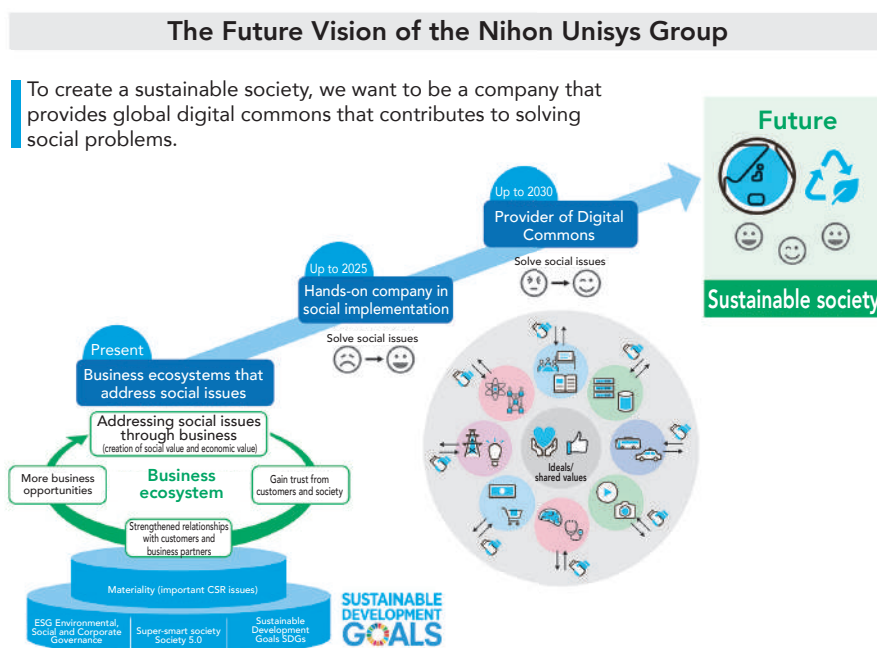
The Future Vision of the Nihon Unisys Group

To create a sustainable society, we want to be a company that provides global digital commons that contributes to solving social problems.

Future

Sustainable society

Up to 2030

Provider of Digital Commons

Solve social issues

Up to 2025

Hands-on company in social implementation

Solve social issues

Present

Business ecosystems that address social issues

Addressing social issues through business
(creation of social value and economic value)

More business opportunities

Business ecosystem

Gain trust from customers and society

Strengthened relationships with customers and business partners

Materiality (important CSR issues)

ESG Environmental, Social and Corporate Governance

Super-smart society Society 5.0

Sustainable Development Goals SDGs

SUSTAINABLE DEVELOPMENT GOALS

Ideals/ shared values